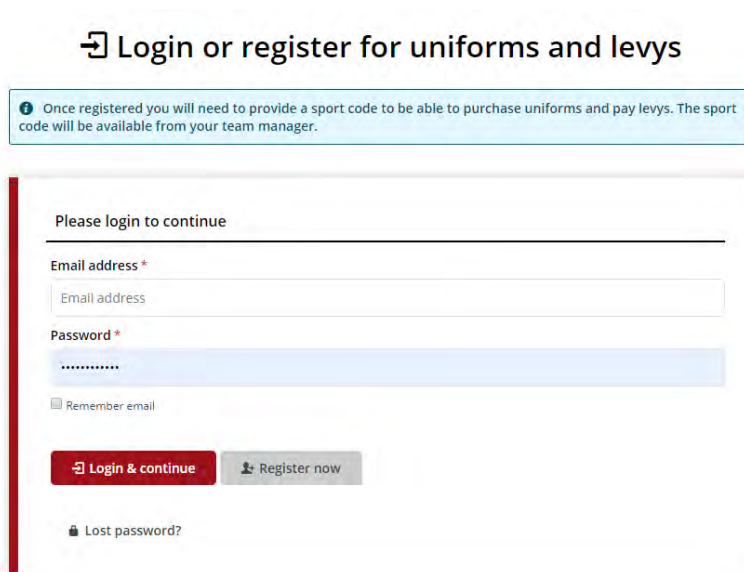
Login or register for uniforms and levys

Once registered you will need to provide a sport code to be able to purchase uniforms and pay levys. The sport code will be available from your team manager.

Please login to continue

Email address *

Email address

Password *

••••••••••••

Remember email

Login & continue

Register now

Lost password?